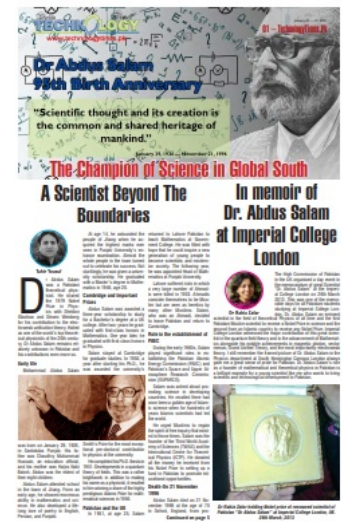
TECHNOLOGY
www.technologytimes.pk

01 – TechnologyTimes.Pk

Dr Abdus Salam
96th Birth Anniversary

"Scientific thought and its creation is the common and shared heritage of mankind."

January 29, 1926 — November 21, 1996

The Champion of Science in Global South

A Scientist Beyond The Boundaries

Tahir Yousaf

In memoir of Dr. Abdus Salam at Imperial College London

Dr Rabia Zafar

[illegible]

Continued on page 11

Dr Rabia Zafar holding Nobel prize at renowned scientist of Pakistan "Dr Abdus Salam" at Imperial College London, UK, 25th March, 2012